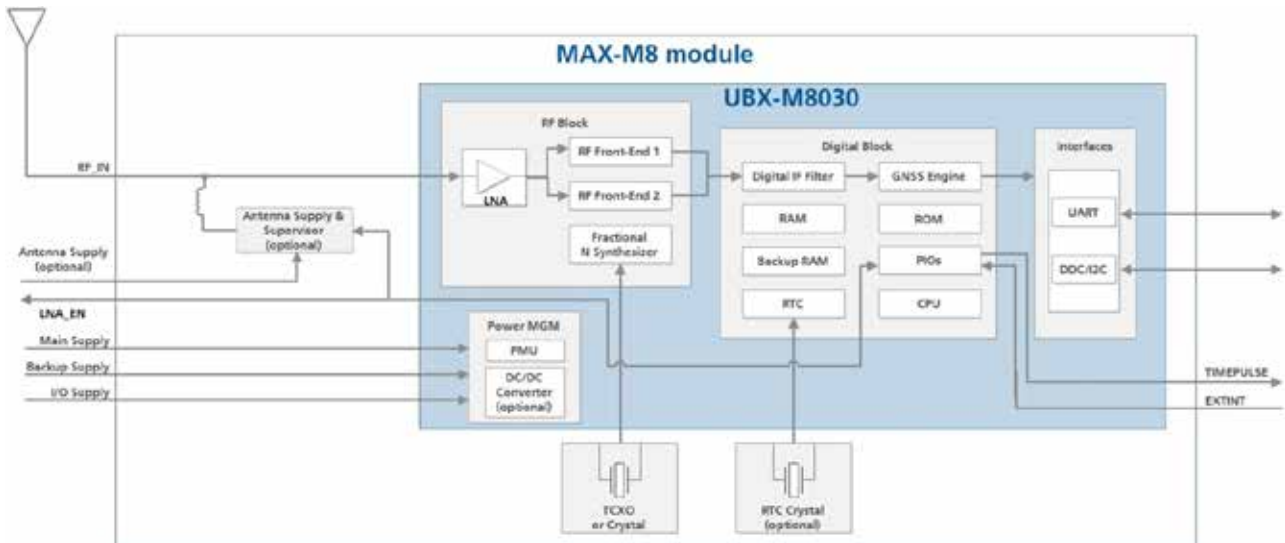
MAX-M8 module

UBX-M8030

RF Block

LNA

RF Front-End 1

RF Front-End 2

Fractional N Synthesizer

Digital Block

Digital IF Filter

GNSS Engine

RAM

ROM

Backup RAM

PIOs

RTC

CPU

Interfaces

UART

DDC/I2C

RF_IN

Antenna Supply & Supervisor (optional)

Antenna Supply (optional)

LNA_EN

Power MGM

PMU

DC/DC Converter (optional)

Main Supply

Backup Supply

I/O Supply

TIMEPULSE

EXTINT

TCXO or Crystal

RTC Crystal (optional)